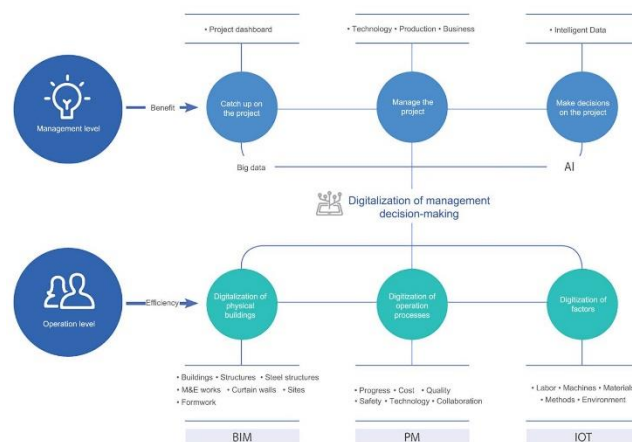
• Project dashboard

• Technology • Production • Business

• Intelligent Data

Management level

Benefit

Catch up on the project

Manage the project

Make decisions on the project

Big data

AI

Digitalization of management decision-making

Operation level

Efficiency

Digitalization of physical buildings

Digitization of operation processes

Digitization of factors

• Buildings • Structures • Steel structures
• M&E works • Curtain walls • Sites
• Formwork

• Progress • Cost • Quality
• Safety • Technology • Collaboration

• Labor • Machines • Materials
• Methods • Environment

BIM

PM

IOT